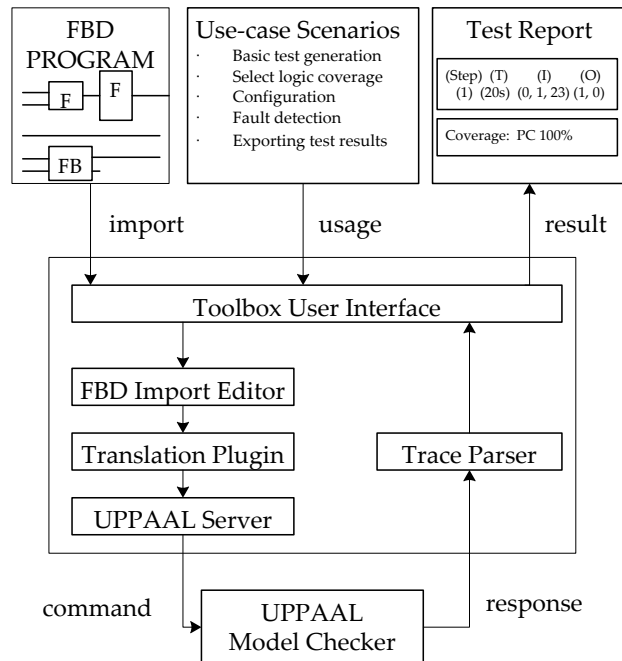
FBD PROGRAM

F

F

FB

Use-case Scenarios

· Basic test generation
· Select logic coverage
· Configuration
· Fault detection
· Exporting test results

Test Report

(Step) (T) (I) (O)
(1) (20s) (0, 1, 23) (1, 0)

Coverage: PC 100%

import

usage

result

Toolbox User Interface

FBD Import Editor

Translation Plugin

Trace Parser

UPPAAL Server

command

UPPAAL Model Checker

response